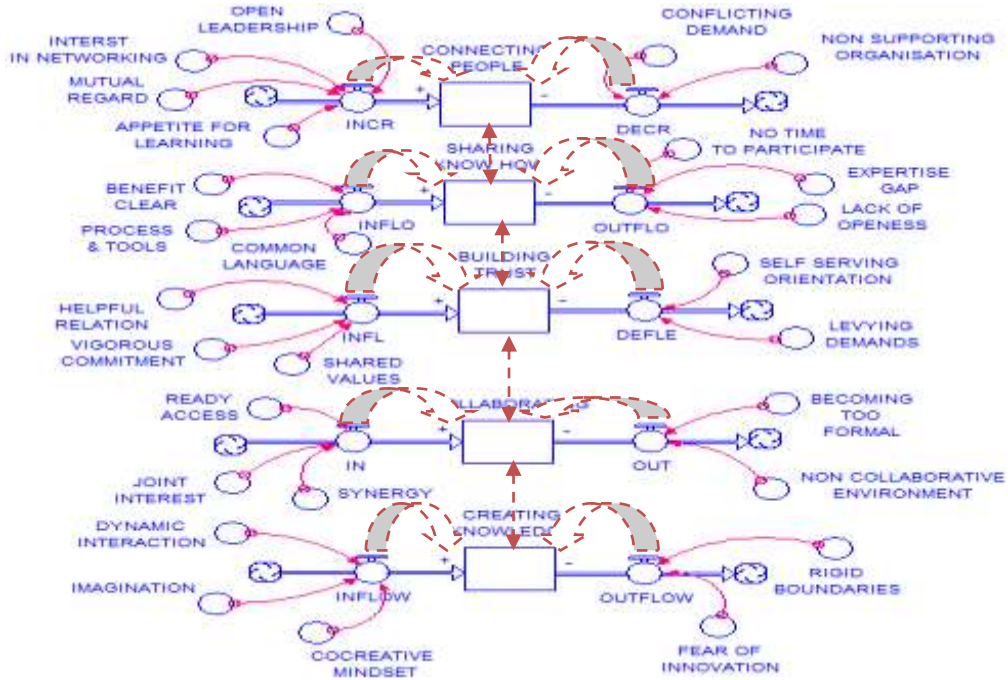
OPEN LEADERSHIP

INTERST IN NETWORKING

MUTUAL REGARD

APPETITE FOR LEARNING

CONNECTING PEOPLE

+

-

INCR

DECR

CONFLICTING DEMAND

NON SUPPORTING ORGANISATION

NO TIME TO PARTICIPATE

SHARING KNOW HOW

BENEFIT CLEAR

PROCESS & TOOLS

COMMON LANGUAGE

INFLO

+

-

OUTFLO

EXPERTISE GAP

LACK OF OPENESS

BUILDING TRUST

HELPFUL RELATION

VIGOROUS COMMITMENT

SHARED VALUES

INFL

+

-

DEFLE

SELF SERVING ORIENTATION

LEVYING DEMANDS

READY ACCESS

COLLABORATING

JOINT INTEREST

SYNERGY

IN

+

-

OUT

BECOMING TOO FORMAL

NON COLLABORATIVE ENVIRONMENT

CREATING KNOWLEDGE

DYNAMIC INTERACTION

IMAGINATION

COCREATIVE MINDSET

INFLOW

+

-

OUTFLOW

RIGID BOUNDARIES

FEAR OF INNOVATION